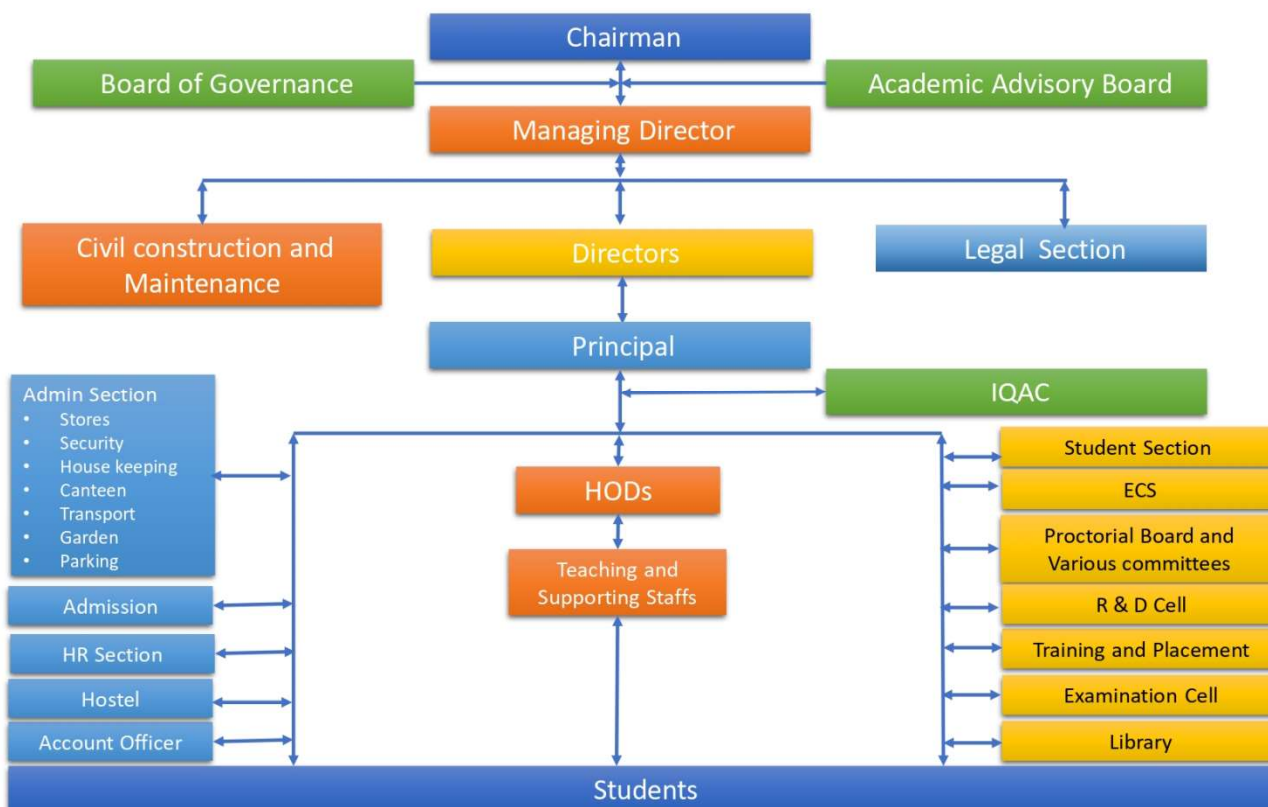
Chairman

Board of Governance

Academic Advisory Board

Managing Director

Civil construction and Maintenance

Directors

Legal Section

Principal

IQAC

Admin Section
- Stores
- Security
- House keeping
- Canteen
- Transport
- Garden
- Parking

Admission

HR Section

Hostel

Account Officer

HODs

Teaching and Supporting Staffs

Student Section

ECS

Proctorial Board and Various committees

R & D Cell

Training and Placement

Examination Cell

Library

Students